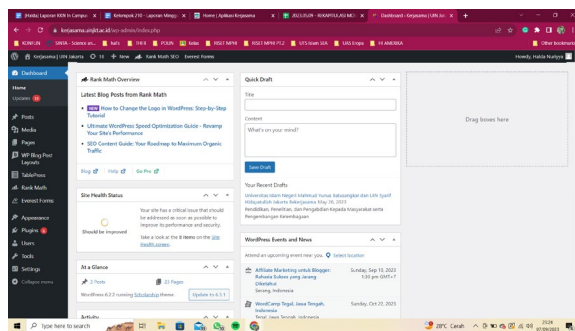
[Hakki] Laporan KKN In Campus × | Kelompok 210 - Laporan Mingg × | Home | Aplikasi Kerjasama × | 2023.03.09 - REKAPITULASI MO × | Dashboard ‹ Kerjasama | UIN Jak × | +

kerjasama.uinjkt.ac.id/wp-admin/index.php

KONK.UN | SINTA - Science an... | bdfs | DIKTI | POLRI | Kelas | RISET NPHI | RISET NPHI P12 | SITS Islam SEA | SINS Eropa | YII AMERIKA | Other bookmarks

Kerjasama | UIN Jakarta | 16 | 0 | + New | Rank Math SEO | Everest Forms | Howdy, Haikla Nuriyya

Dashboard
Home
Updates 10
Posts
Media
Pages
WP Blog Post Layouts
TablePress
Rank Math
Everest Forms
Appearance
Plugins 6
Users
Tools
Settings
Collapse menu

Rank Math Overview
Latest Blog Posts from Rank Math
NEW How to Change the Logo in WordPress: Step-by-Step Tutorial
Ultimate WordPress Speed Optimization Guide - Revamp Your Site's Performance
SEO Content Guide: Your Roadmap to Ranking Organic Traffic
Blog | Help | Go Pro

Site Health Status
Should be improved
Your site has a critical issue that should be addressed as soon as possible to improve its performance and security.
Take a look at the 8 items on the Site Health screen.

At a Glance
2 Posts | 21 Pages
WordPress 6.2.2 running Scholarship theme. | Update to 6.3.1

Activity

Quick Draft
Title
Content
What's on your mind?
Save Draft
Your Recent Drafts
Universitas Islam Negeri Syarif Hidayatullah Jakarta ... May 26, 2023
Pendidikan, Penelitian, dan Pengabdian Kepada Masyarakat serta Pengembangan Kelembagaan

WordPress Events and News
Attend an upcoming event near you. Select location
Affiliate Marketing untuk Blogger: Rahasia Sukses yang Jarang Diketahui | Sunday, Sep 10, 2023 1:30 pm GMT+7
Serang, Indonesia
WordCamp Tegal, Jawa Tengah, Indonesia | Sunday, Oct 22, 2023
Tegal, Jawa Tengah, Indonesia

Drag boxes here

Type here to search | 28°C Cerah | 22:26 07/09/2023